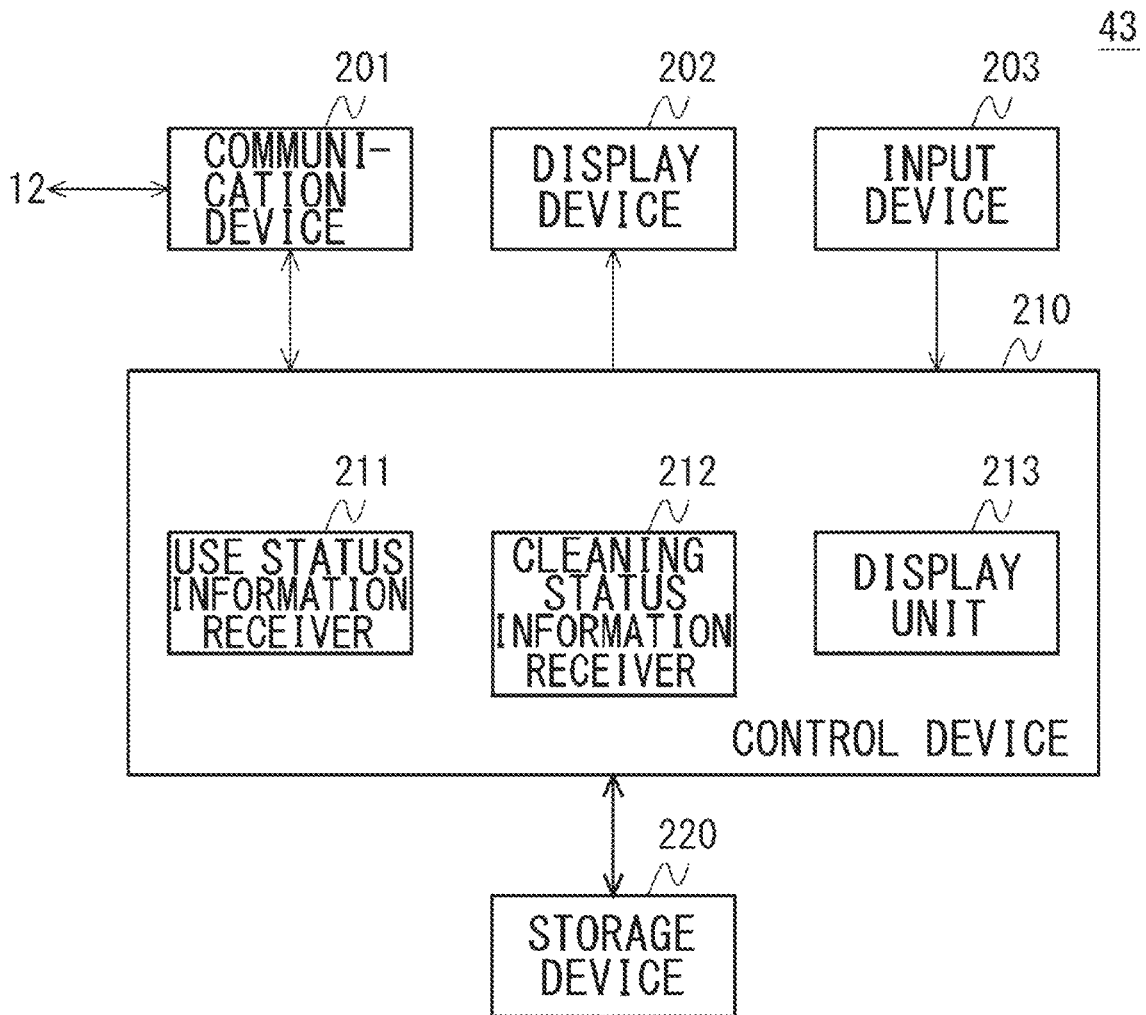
43

201

COMMUNICATION DEVICE

12

202

DISPLAY DEVICE

203

INPUT DEVICE

210

211

USE STATUS INFORMATION RECEIVER

212

CLEANING STATUS INFORMATION RECEIVER

213

DISPLAY UNIT

CONTROL DEVICE

220

STORAGE DEVICE